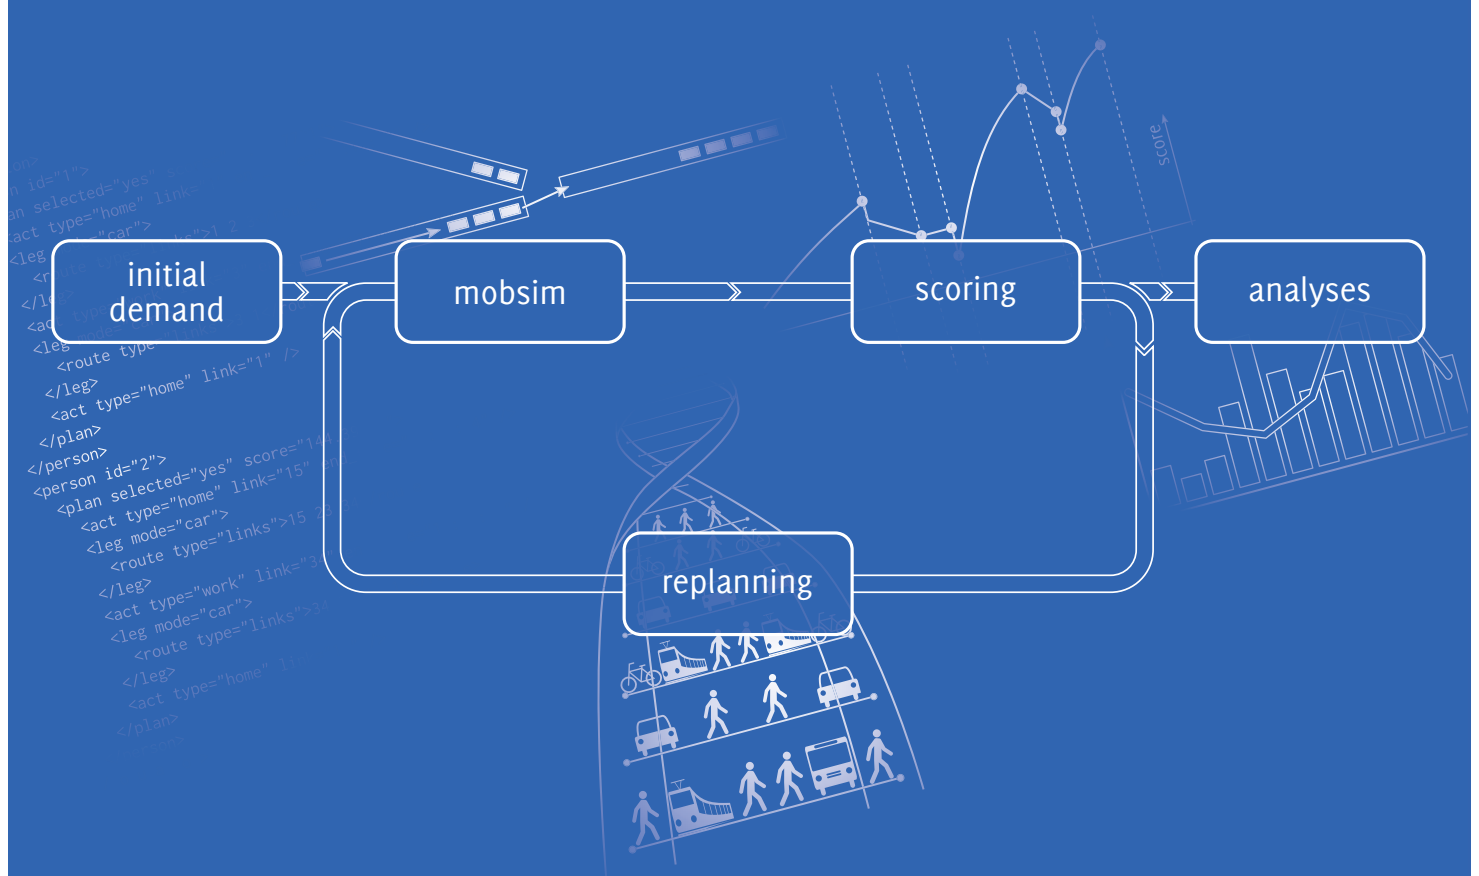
initial demand

mobsim

scoring

analyses

replanning

score

n id="1">
an selected="yes"
act type="home" link
<leg "car">
</leg>
<act
<leg
<route type
</leg>
<act type="home" link="1" />
</plan>
</person>
<person id="2">
<plan selected="yes" score="144
<act type="home" link="15"
<leg mode="car">
<route type="links">15 25
</leg>
<act type="work" link="34
<leg mode="car">
<route type="links">34
</leg>
<act type="home" 1
</plan>